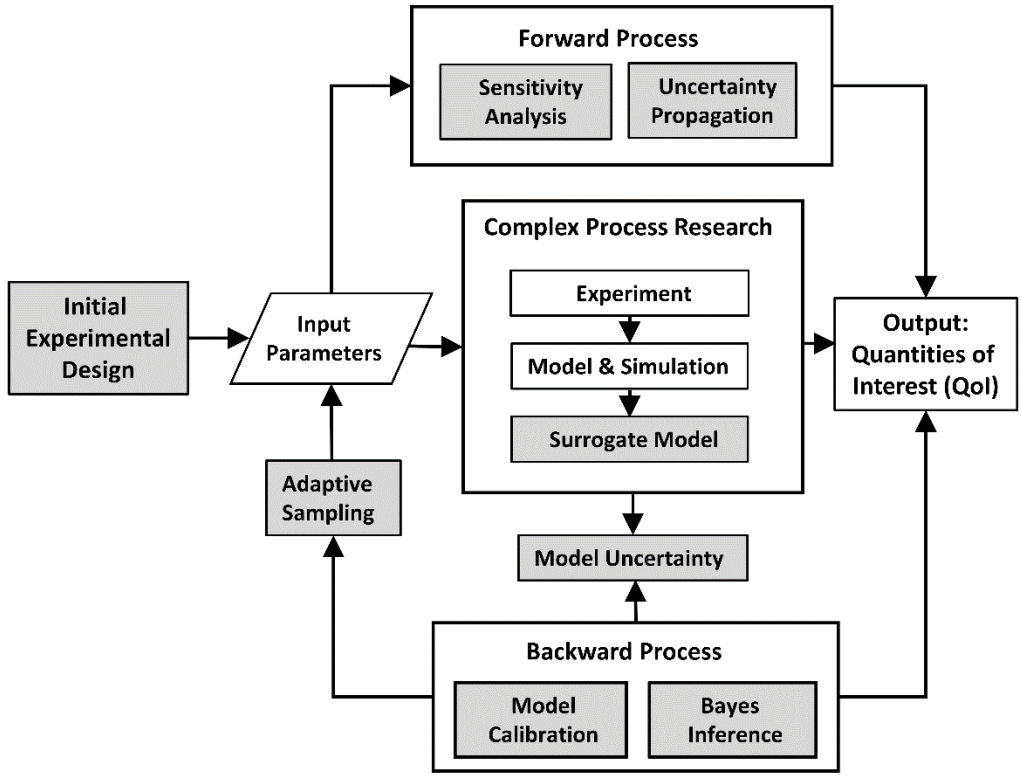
Forward Process

Sensitivity Analysis

Uncertainty Propagation

Complex Process Research

Initial Experimental Design

Input Parameters

Experiment

Model & Simulation

Surrogate Model

Output: Quantities of Interest (QoI)

Adaptive Sampling

Model Uncertainty

Backward Process

Model Calibration

Bayes Inference